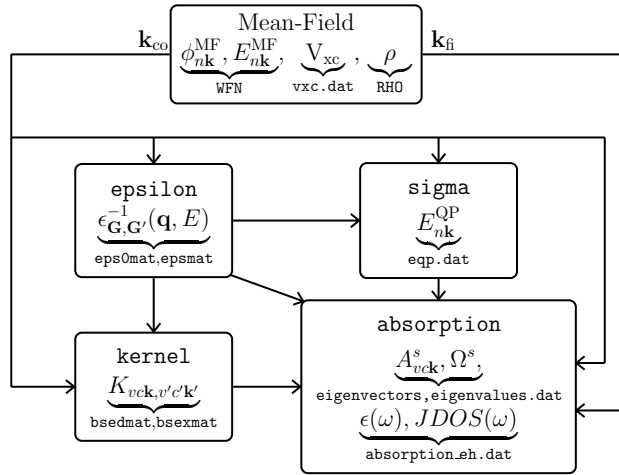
Mean-Field

$\mathbf{k}_{\text{co}}$

$\underbrace{\phi_{n\mathbf{k}}^{\text{MF}}, E_{n\mathbf{k}}^{\text{MF}}}_{\text{WFN}}, \underbrace{\text{V}_{\text{xc}}}_{\text{vxc.dat}}, \underbrace{\rho}_{\text{RHO}}$

$\mathbf{k}_{\text{fi}}$

epsilon

$\underbrace{\epsilon_{\mathbf{G},\mathbf{G}'}^{-1}(\mathbf{q}, E)}_{\text{eps0mat,epsmat}}$

sigma

$\underbrace{E_{n\mathbf{k}}^{\text{QP}}}_{\text{eqp.dat}}$

kernel

$\underbrace{K_{vc\mathbf{k},v'c'\mathbf{k}'}}_{\text{bsedmat,bsexmat}}$

absorption

$\underbrace{A_{vc\mathbf{k}}^{s}, \Omega^{s},}_{\text{eigenvectors,eigenvalues.dat}}$

$\underbrace{\epsilon(\omega), JDOS(\omega)}_{\text{absorption\_eh.dat}}$